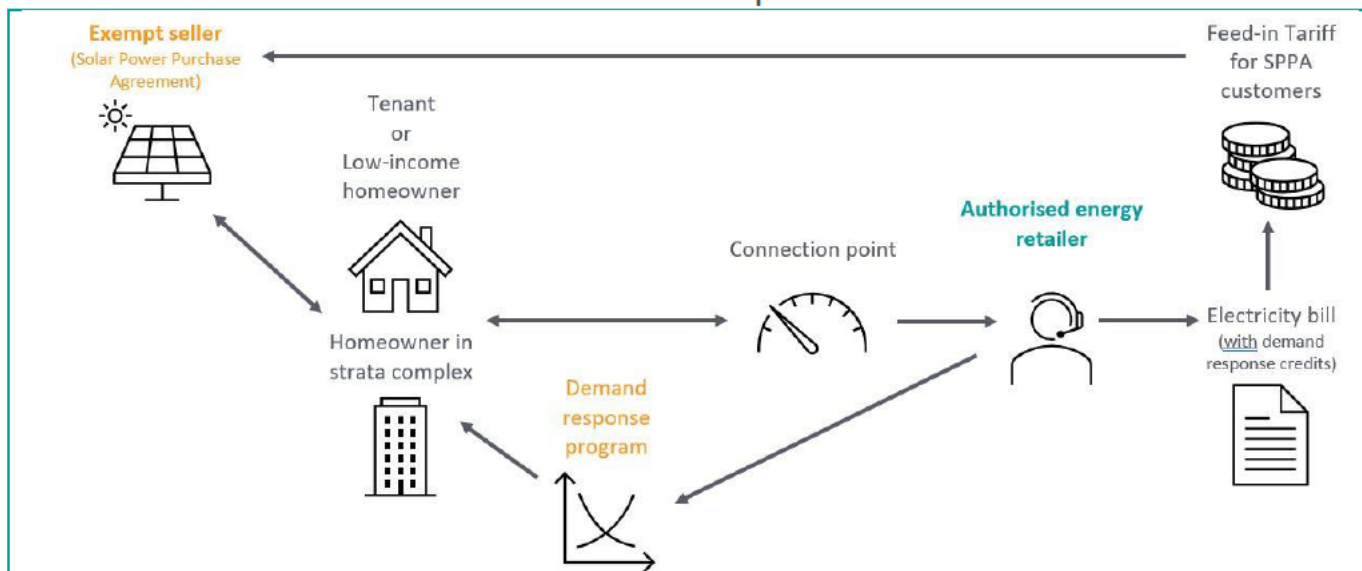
Exempt seller
(Solar Power Purchase Agreement)

Feed-in Tariff for SPPA customers

Tenant
or
Low-income homeowner

Homeowner in strata complex

Connection point

Authorised energy retailer

Electricity bill
(with demand response credits)

Demand response program